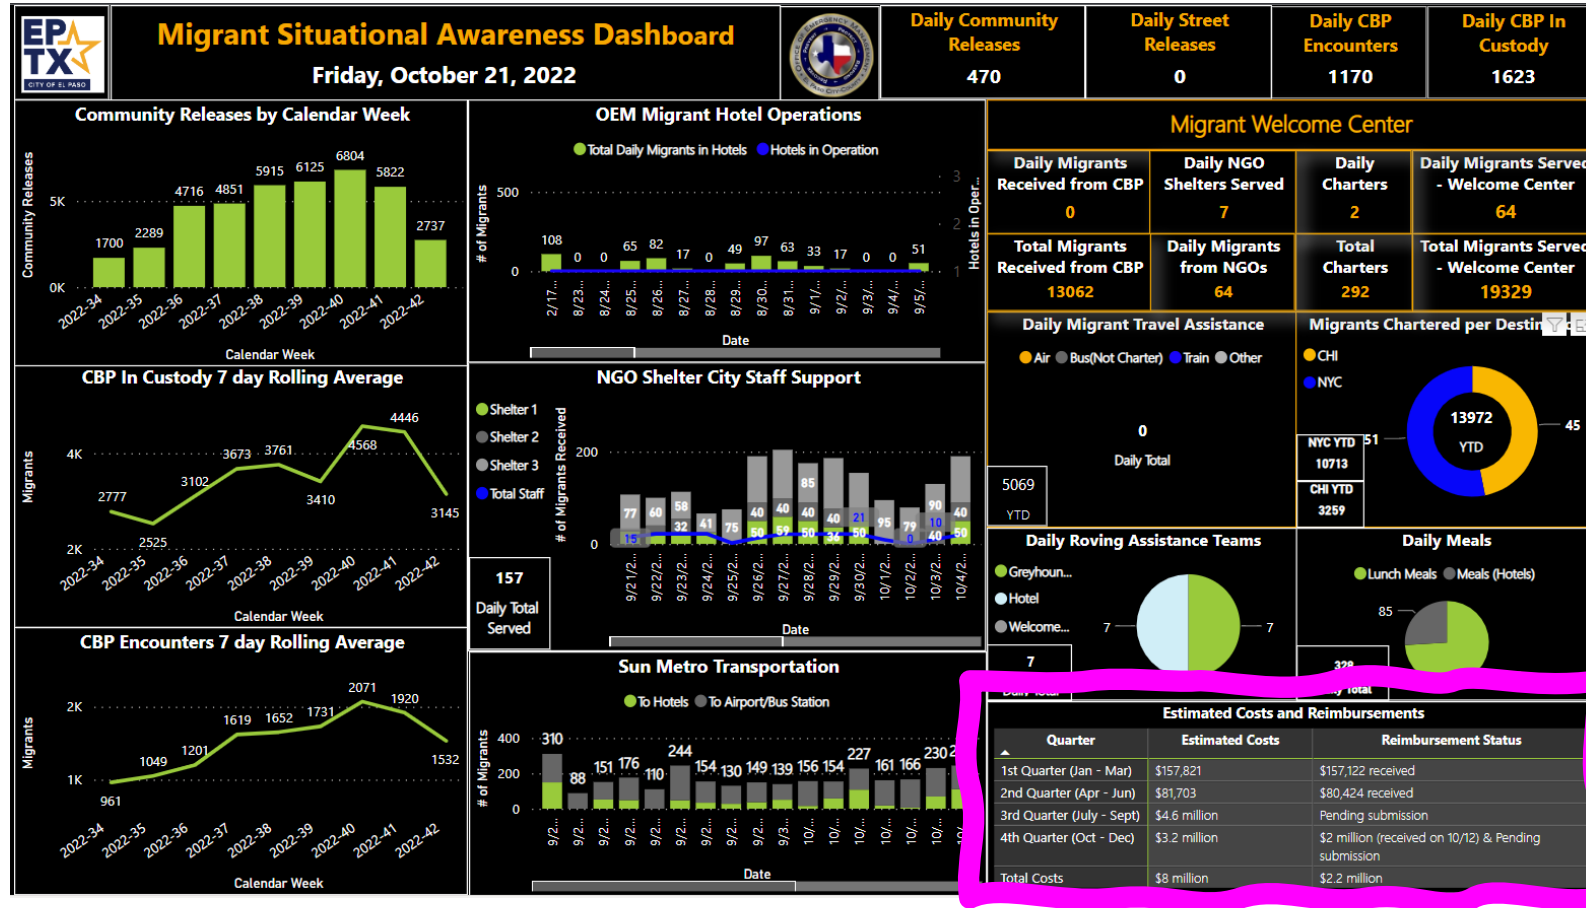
EP TX CITY OF EL PASO

Migrant Situational Awareness Dashboard
Friday, October 21, 2022

Daily Community Releases
470

Daily Street Releases
0

Daily CBP Encounters
1170

Daily CBP In Custody
1623

Community Releases by Calendar Week

Community Releases
5K
0K
1700 2289 4716 4851 5915 6125 6804 5822 2737
2022-34 2022-35 2022-36 2022-37 2022-38 2022-39 2022-40 2022-41 2022-42
Calendar Week

OEM Migrant Hotel Operations
Total Daily Migrants in Hotels Hotels in Operation
# of Migrants
500
0
108 0 0 65 82 17 0 49 97 63 33 17 0 0 51
2/17... 8/23... 8/24... 8/25... 8/26... 8/27... 8/28... 8/29... 8/30... 8/31... 9/1/... 9/2/... 9/3/... 9/4/... 9/5/...
Date
Hotels in Oper...
3
2
1

Migrant Welcome Center

Daily Migrants Received from CBP
0
Daily NGO Shelters Served
7
Daily Charters
2
Daily Migrants Served - Welcome Center
64
Total Migrants Received from CBP
13062
Daily Migrants from NGOs
64
Total Charters
292
Total Migrants Served - Welcome Center
19329

CBP In Custody 7 day Rolling Average
Migrants
4K
2K
2777 2525 3102 3673 3761 3410 4568 4446 3145
2022-34 2022-35 2022-36 2022-37 2022-38 2022-39 2022-40 2022-41 2022-42
Calendar Week

NGO Shelter City Staff Support
Shelter 1
Shelter 2
Shelter 3
Total Staff
# of Migrants Received
200
0
157
Daily Total Served
77 60 58 32 41 75 40 40 40 85 40 21 95 79 90 40 15 50 59 50 36 50 10 40 50
9/21/2... 9/22/2... 9/23/2... 9/24/2... 9/25/2... 9/26/2... 9/27/2... 9/28/2... 9/29/2... 9/30/2... 10/1/2... 10/2/2... 10/3/2... 10/4/2...
Date

Daily Migrant Travel Assistance
Air Bus(Not Charter) Train Other
0
Daily Total
5069
YTD

Migrants Chartered per Destin
CHI
NYC
13972
YTD
NYC YTD
10713
CHI YTD
3259
51
45

Daily Roving Assistance Teams
Greyhoun...
Hotel
Welcome...
7
7
7

Daily Meals
Lunch Meals Meals (Hotels)
85
328

CBP Encounters 7 day Rolling Average
Migrants
2K
1K
961 1049 1201 1619 1652 1731 2071 1920 1532
2022-34 2022-35 2022-36 2022-37 2022-38 2022-39 2022-40 2022-41 2022-42
Calendar Week

Sun Metro Transportation
To Hotels To Airport/Bus Station
# of Migrants
400
200
0
310 88 151 176 110 244 154 130 149 139 156 154 227 161 166 230
9/2... 9/2... 9/2... 9/2... 9/2... 9/2... 9/2... 9/2... 9/3... 10/... 10/... 10/... 10/... 10/... 10/... 10/...
Date

Estimated Costs and Reimbursements

| Quarter | Estimated Costs | Reimbursement Status |
|---|---|---|
| 1st Quarter (Jan - Mar) | $157,821 | $157,122 received |
| 2nd Quarter (Apr - Jun) | $81,703 | $80,424 received |
| 3rd Quarter (July - Sept) | $4.6 million | Pending submission |
| 4th Quarter (Oct - Dec) | $3.2 million | $2 million (received on 10/12) & Pending submission |
| Total Costs | $8 million | $2.2 million |